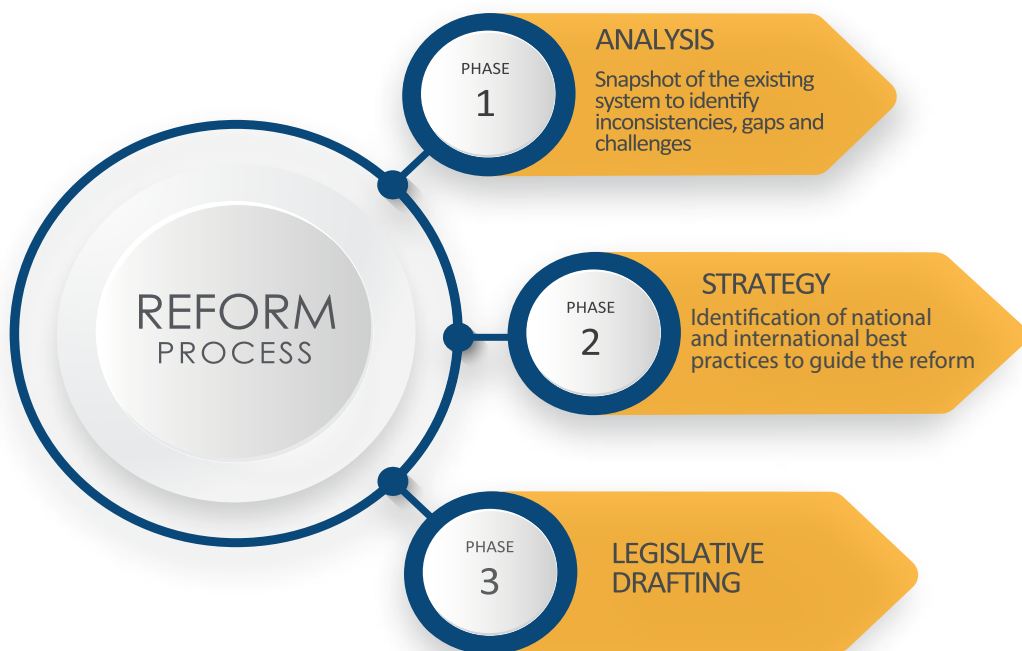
REFORM PROCESS

PHASE 1

ANALYSIS

Snapshot of the existing system to identify inconsistencies, gaps and challenges

PHASE 2

STRATEGY

Identification of national and international best practices to guide the reform

PHASE 3

LEGISLATIVE DRAFTING